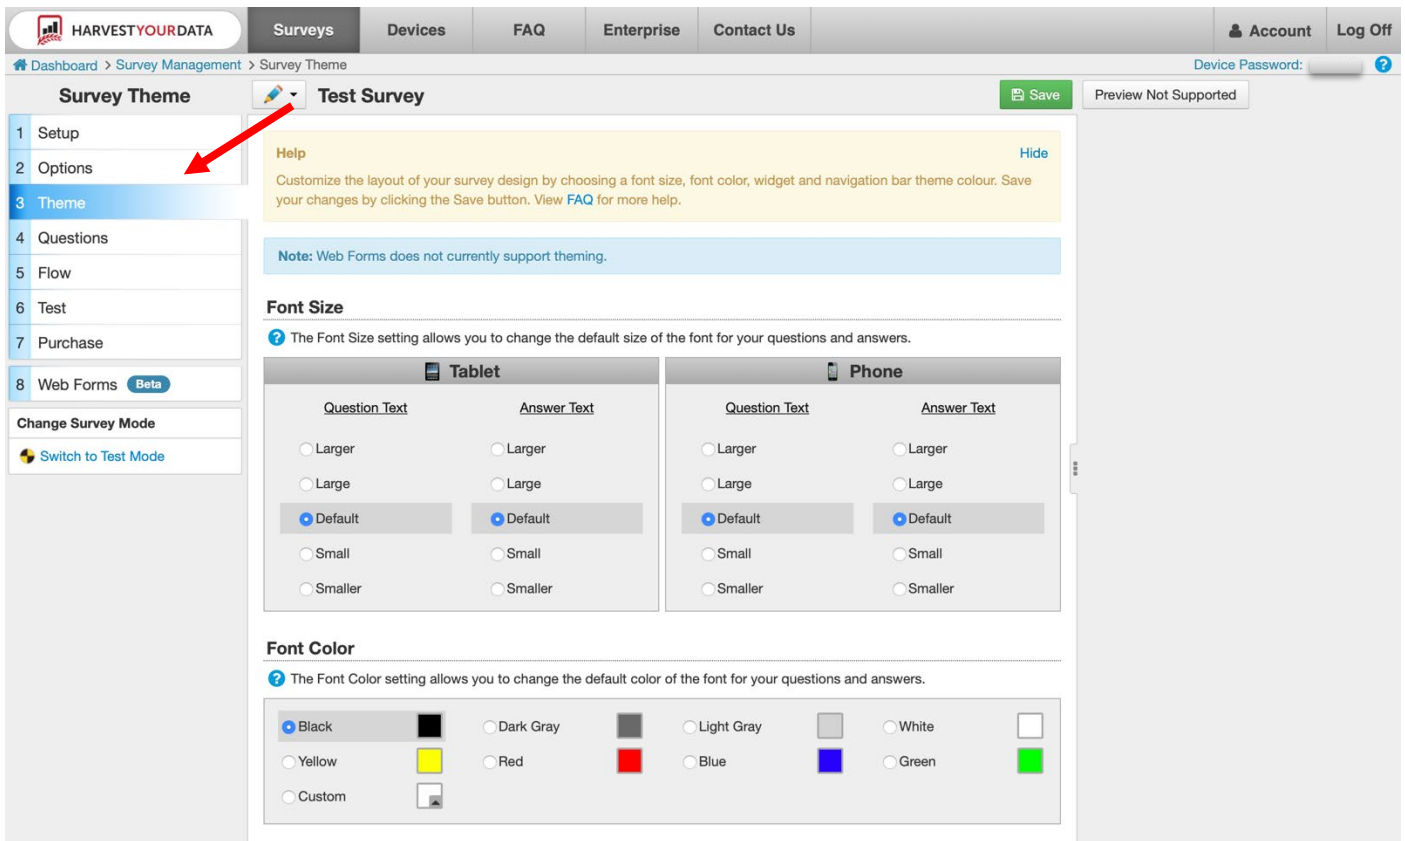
HARVESTYOURDATA
Surveys
Devices
FAQ
Enterprise
Contact Us
Account
Log Off

Dashboard > Survey Management > Survey Theme
Device Password:

Survey Theme
Test Survey
Save
Preview Not Supported

1 Setup
2 Options
3 Theme
4 Questions
5 Flow
6 Test
7 Purchase
8 Web Forms Beta
Change Survey Mode
Switch to Test Mode

Help
Hide
Customize the layout of your survey design by choosing a font size, font color, widget and navigation bar theme colour. Save your changes by clicking the Save button. View FAQ for more help.

Note: Web Forms does not currently support theming.

Font Size
The Font Size setting allows you to change the default size of the font for your questions and answers.

| Tablet | | Phone | |
|---|---|---|---|
| Question Text | Answer Text | Question Text | Answer Text |
| Larger | Larger | Larger | Larger |
| Large | Large | Large | Large |
| Default | Default | Default | Default |
| Small | Small | Small | Small |
| Smaller | Smaller | Smaller | Smaller |

Font Color
The Font Color setting allows you to change the default color of the font for your questions and answers.

| Black | Dark Gray | Light Gray | White |
|---|---|---|---|
| Yellow | Red | Blue | Green |
| Custom | | | |